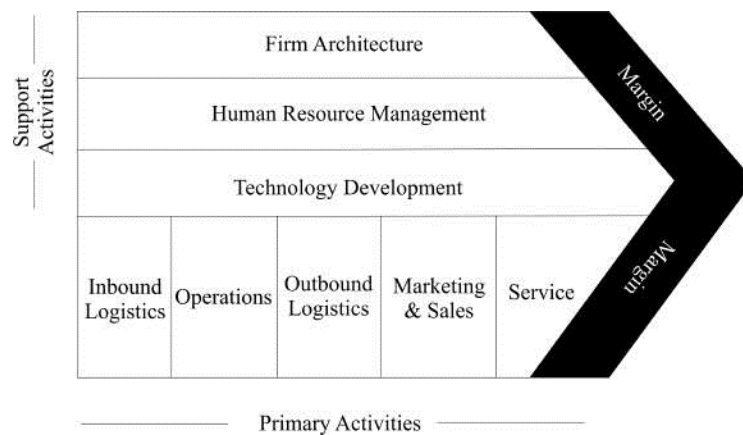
Support Activities

Firm Architecture

Human Resource Management

Technology Development

Inbound Logistics

Operations

Outbound Logistics

Marketing & Sales

Service

Margin

Margin

Primary Activities